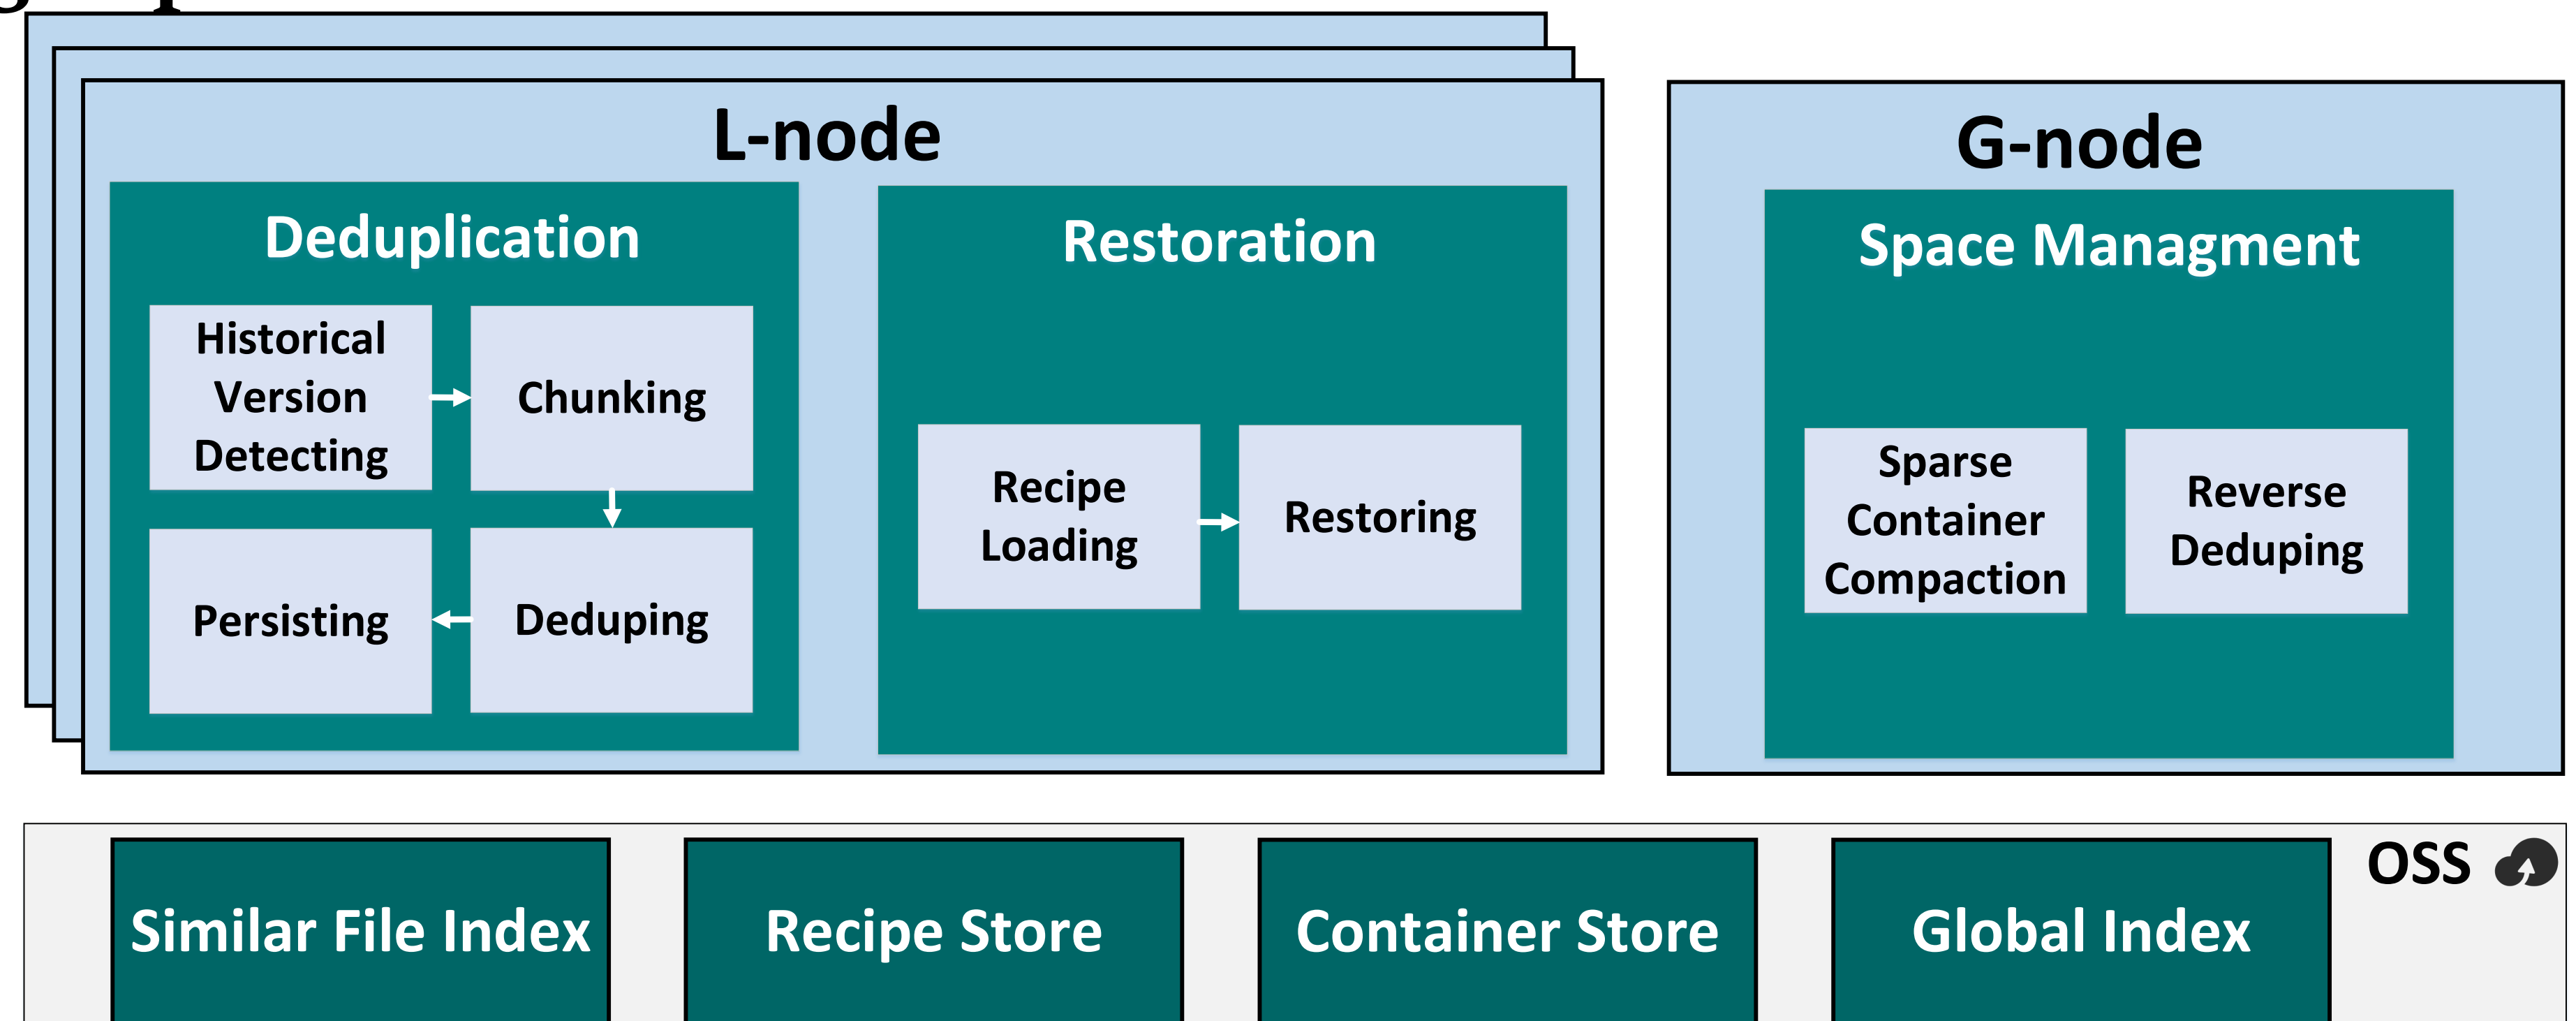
L-node

Deduplication

Historical Version Detecting

Chunking

Persisting

Deduping

Restoration

Recipe Loading

Restoring

G-node

Space Managment

Sparse Container Compaction

Reverse Deduping

OSS

Similar File Index

Recipe Store

Container Store

Global Index